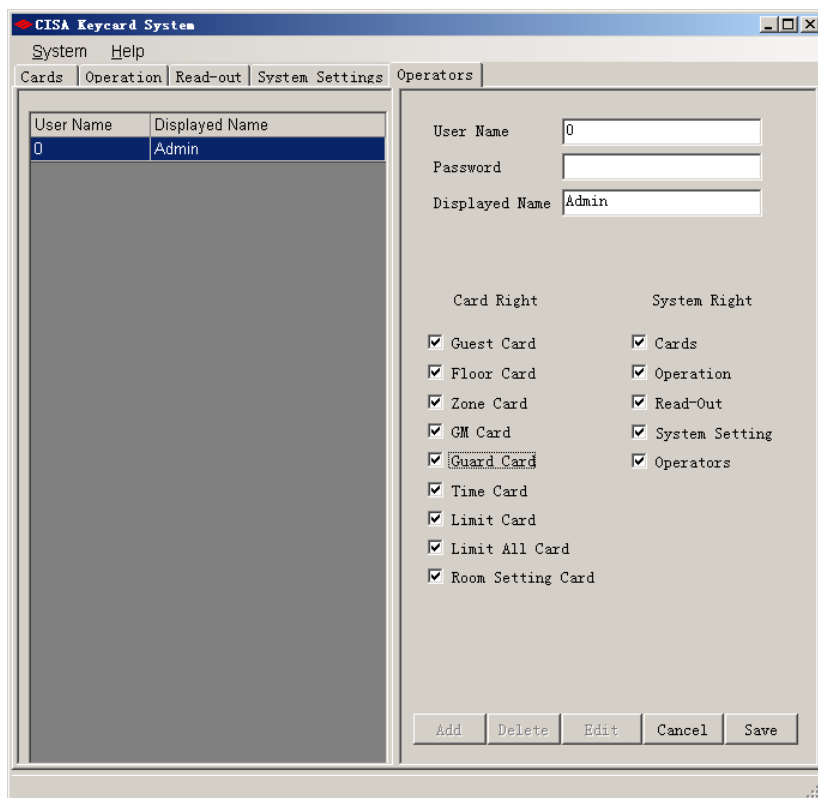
CISA Keycard System

System Help

Cards | Operation | Read-out | System Settings | Operators

| User Name | Displayed Name |
|---|---|
| 0 | Admin |

User Name 0
Password
Displayed Name Admin

Card Right
Guest Card
Floor Card
Zone Card
GM Card
Guard Card
Time Card
Limit Card
Limit All Card
Room Setting Card

System Right
Cards
Operation
Read-Out
System Setting
Operators

Add Delete Edit Cancel Save